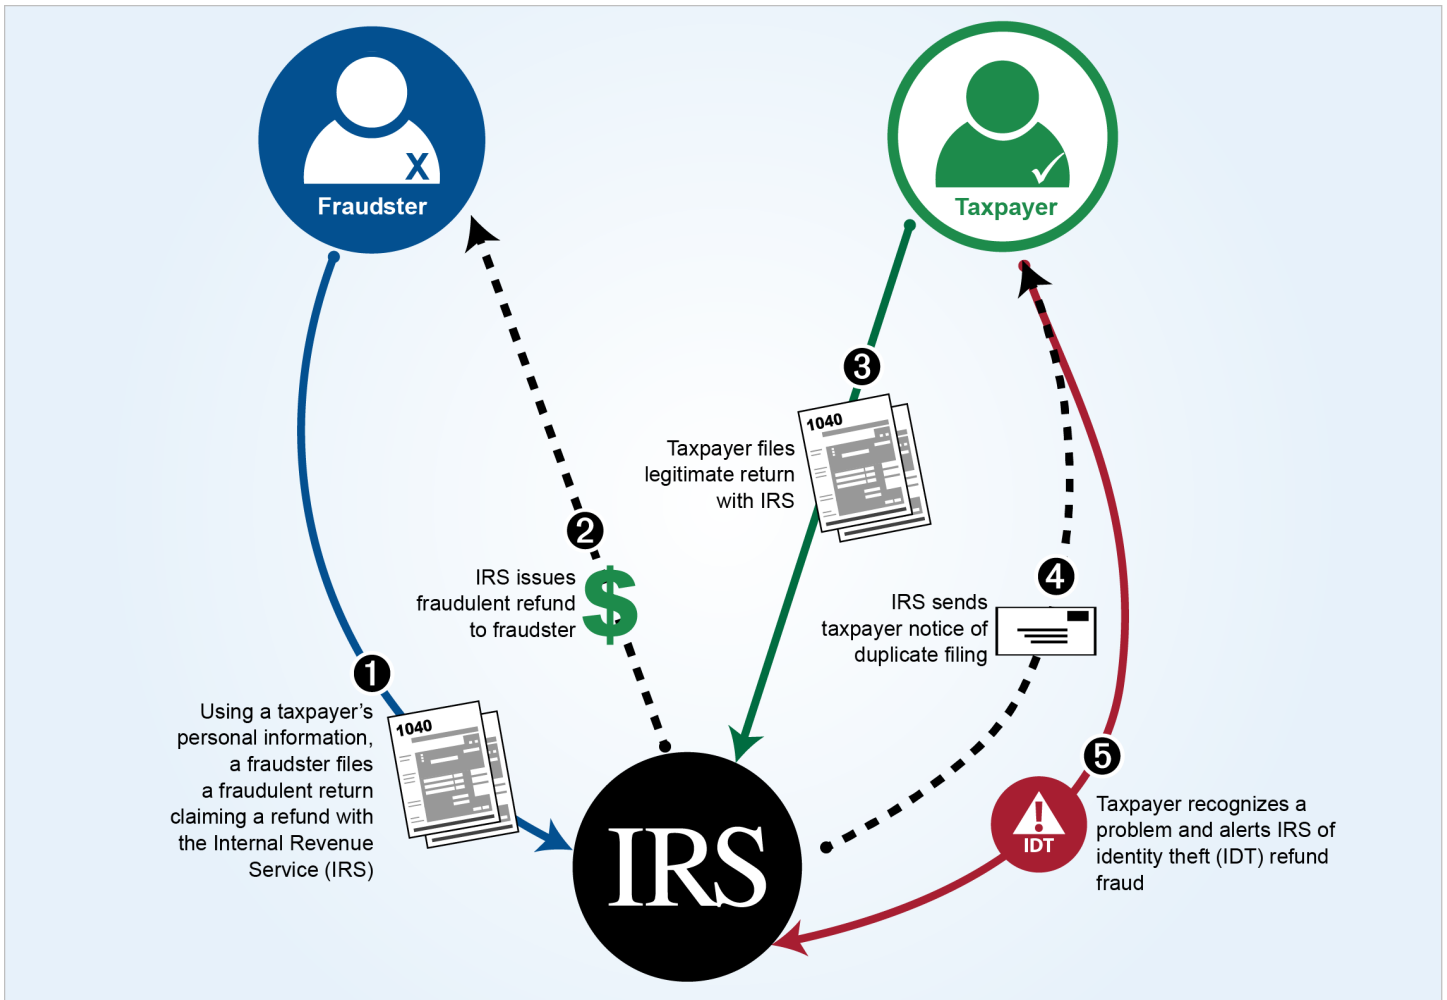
X
Fraudster

Taxpayer

1
1040
Using a taxpayer's personal information, a fraudster files a fraudulent return claiming a refund with the Internal Revenue Service (IRS)

2
IRS issues fraudulent refund to fraudster
$

3
1040
Taxpayer files legitimate return with IRS

4
IRS sends taxpayer notice of duplicate filing

5
IDT
Taxpayer recognizes a problem and alerts IRS of identity theft (IDT) refund fraud

IRS